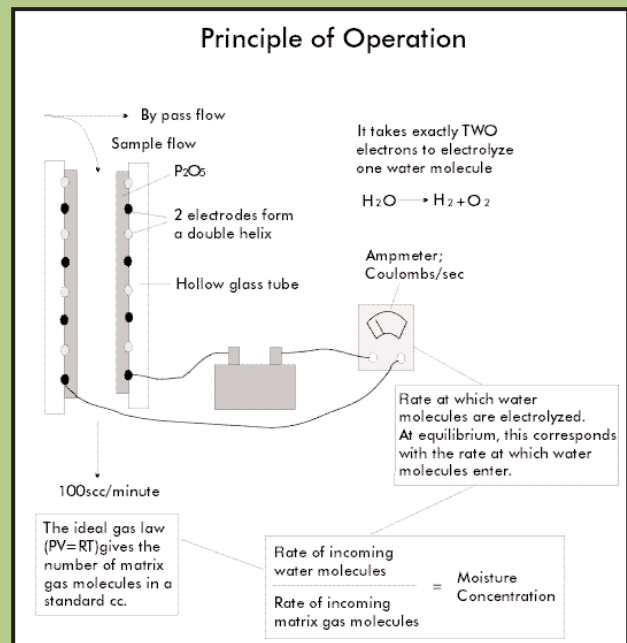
Principle of Operation

By pass flow

Sample flow

$P_2O_5$

2 electrodes form a double helix

Hollow glass tube

It takes exactly TWO electrons to electrolyze one water molecule

$H_2O \rightarrow H_2 + O_2$

Ampmeter; Coulombs/sec

Rate at which water molecules are electrolyzed. At equilibrium, this corresponds with the rate at which water molecules enter.

100scc/minute

The ideal gas law (PV=RT)gives the number of matrix gas molecules in a standard cc.

$\frac{\text{Rate of incoming water molecules}}{\text{Rate of incoming matrix gas molecules}} = \text{Moisture Concentration}$